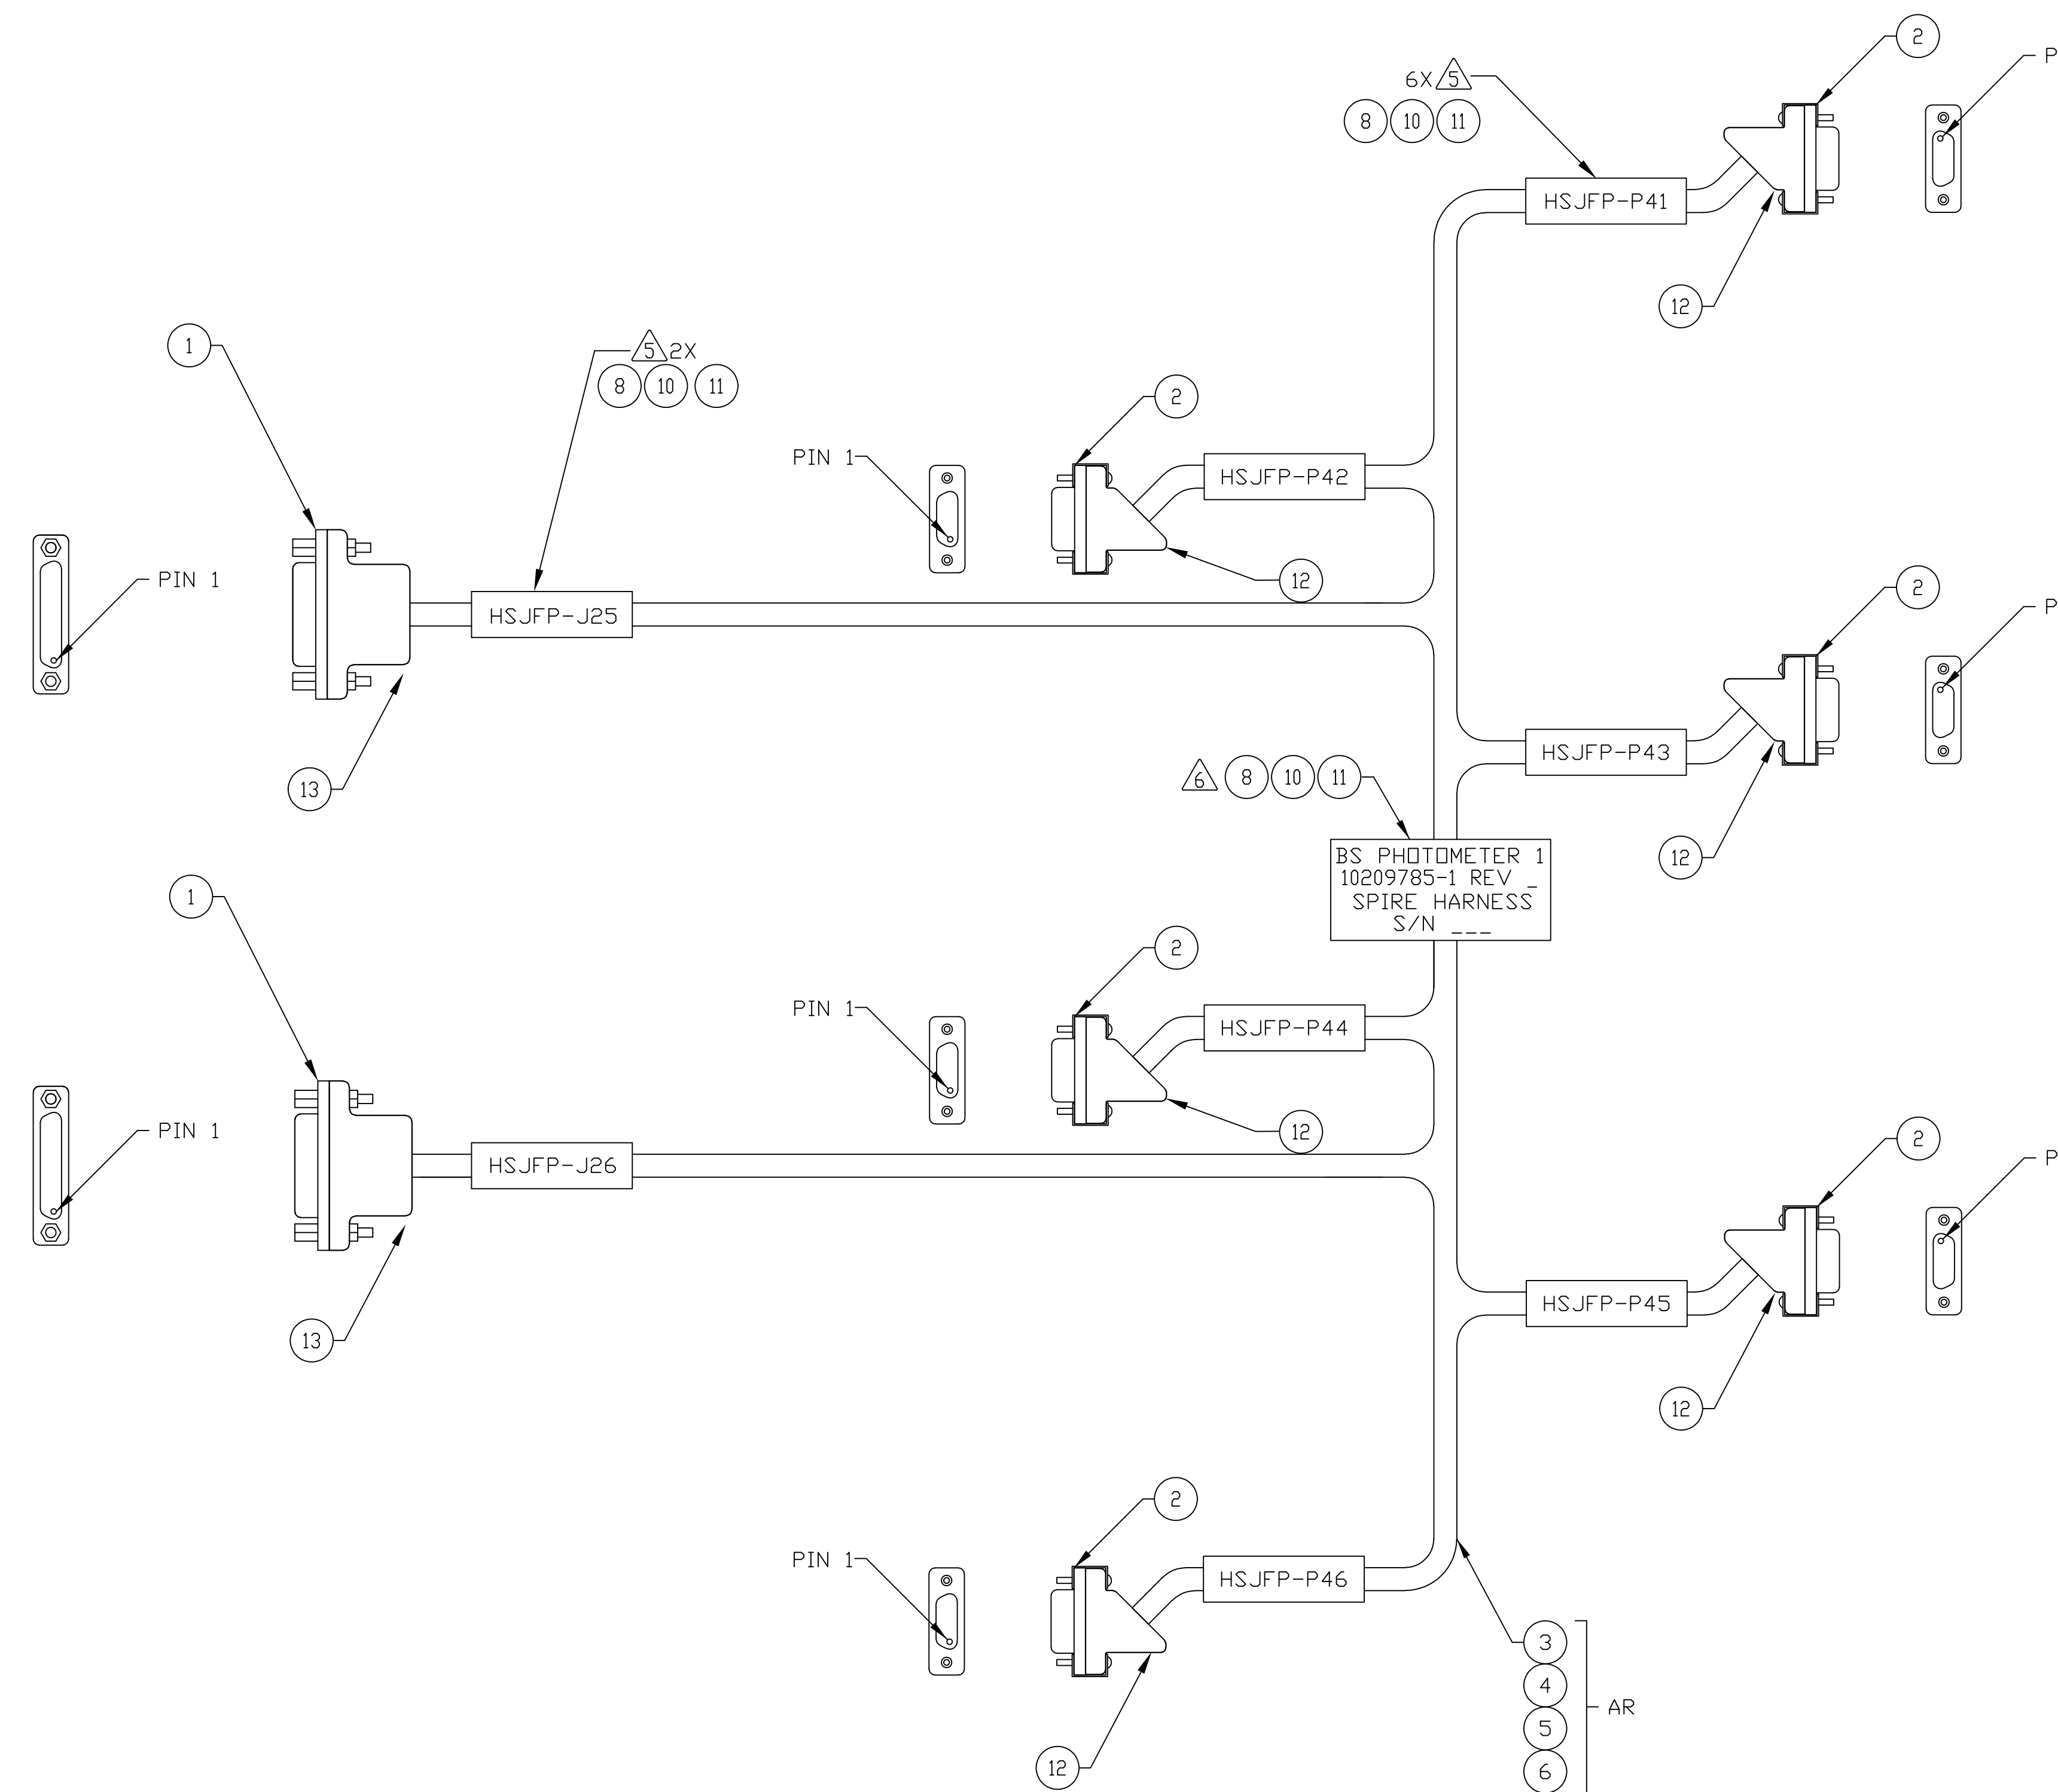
2

6X 5

8 10 11

HSJFP-P41

P

12

1

5 2X

8 10 11

2

PIN 1

HSJFP-P42

PIN 1

HSJFP-J25

12

2

P

HSJFP-P43

13

6 8 10 11

12

BS PHOTOMETER 1
10209785-1 REV _
SPIRE HARNESS
S/N ___

1

2

PIN 1

HSJFP-P44

PIN 1

12

HSJFP-J26

2

P

HSJFP-P45

13

12

2

PIN 1

HSJFP-P46

3

4

5

6

AR

12